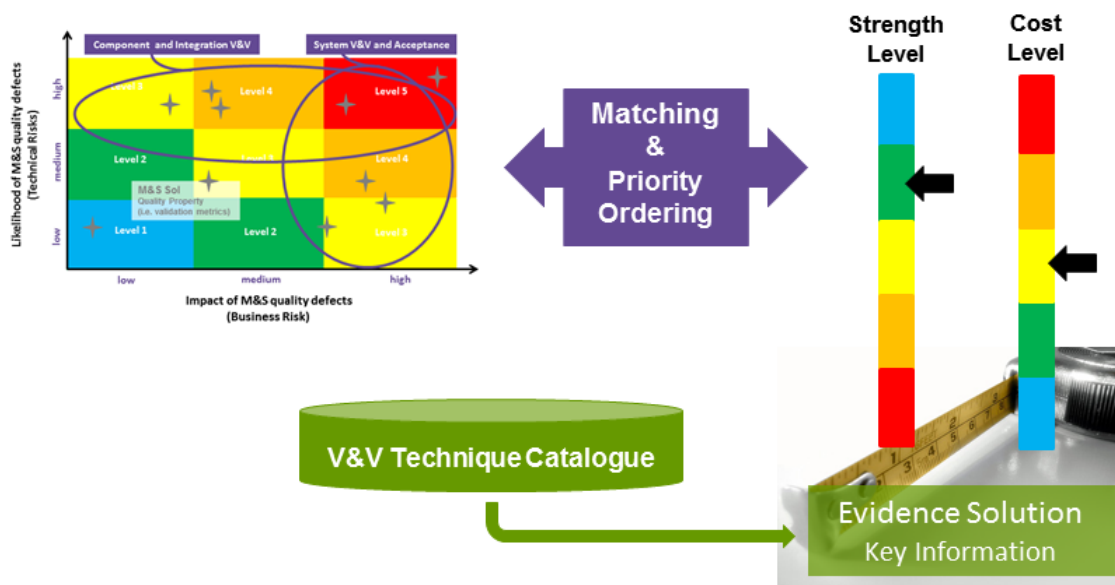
Component and Integration V&V

System V&V and Acceptance

Likelihood of M&S quality defects (Technical Risks)

high

medium

low

Level 3

Level 4

Level 5

Level 2

Level 3

Level 4

M&S SoI

Quality Property (i.e. validation metrics)

Level 1

Level 2

Level 3

low

medium

high

Impact of M&S quality defects (Business Risk)

Matching & Priority Ordering

Strength Level

Cost Level

V&V Technique Catalogue

Evidence Solution
Key Information